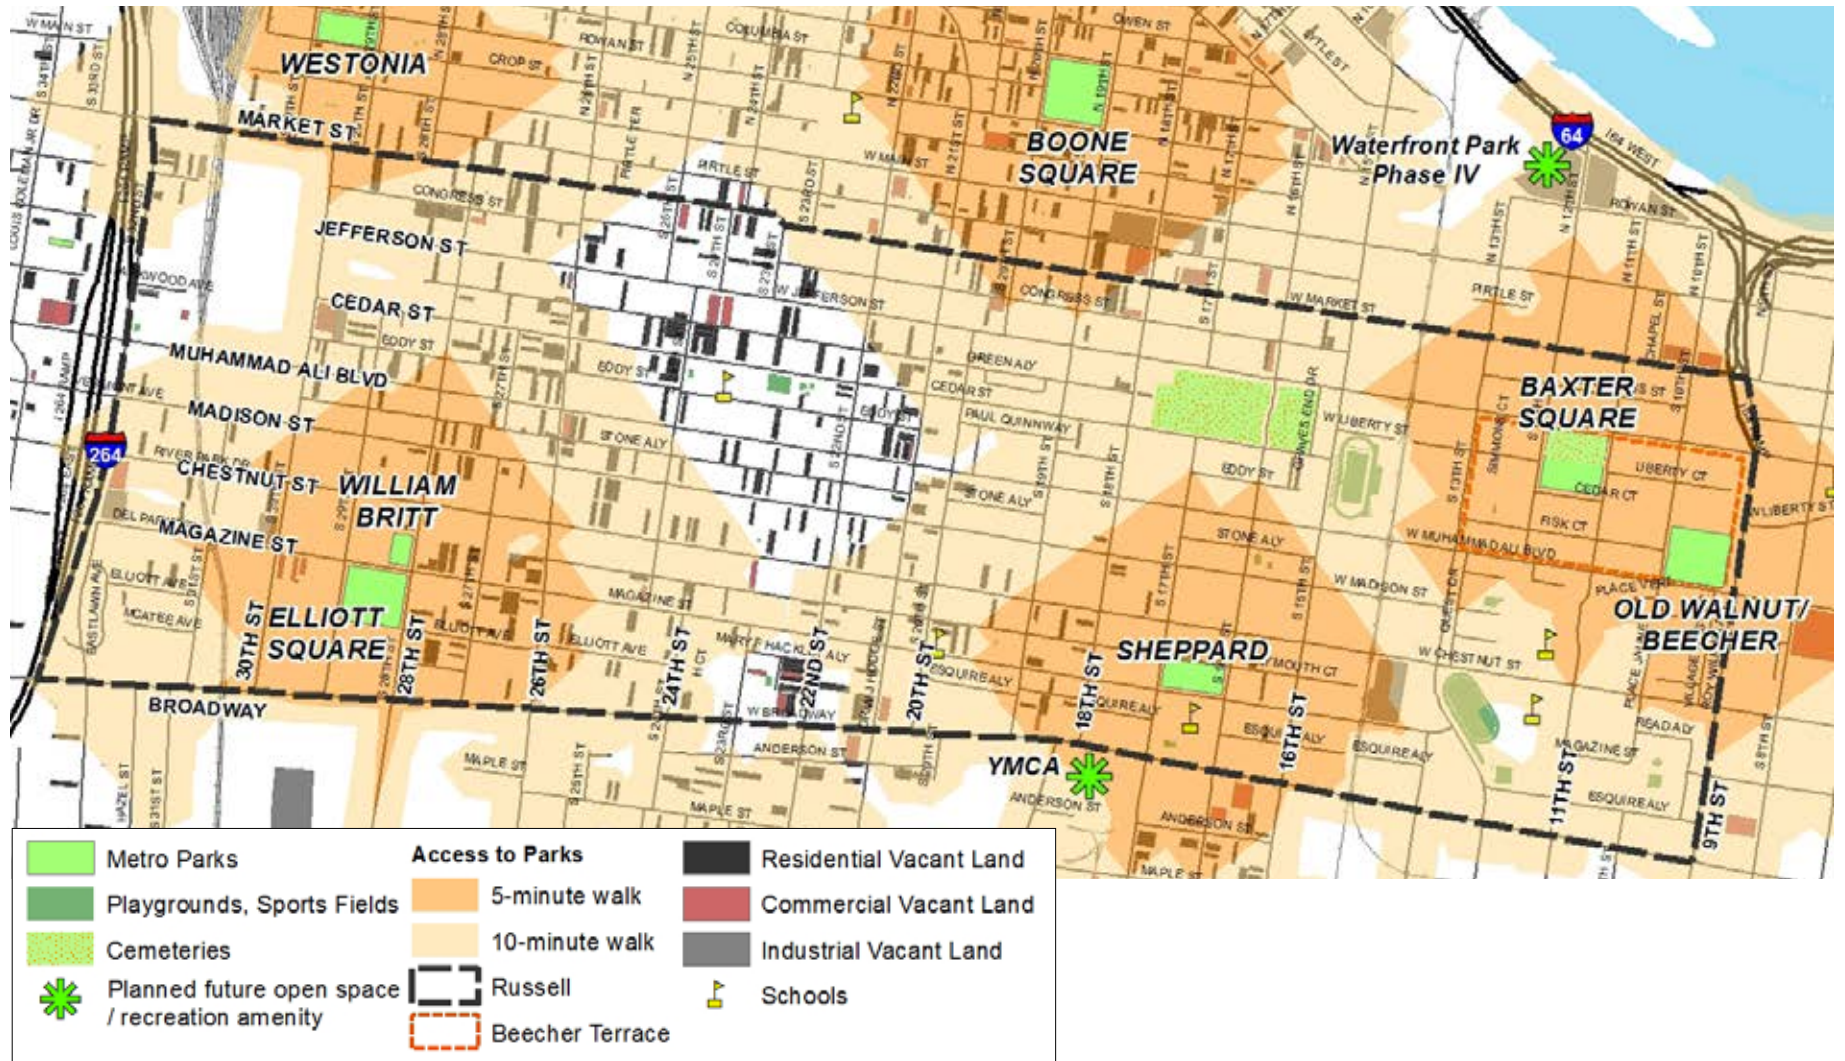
WESTONIA
MARKET ST
JEFFERSON ST
CEDAR ST
MUHAMMAD ALI BLVD
MADISON ST
CHESTNUT ST
WILLIAM BRITT
MAGAZINE ST
ELLIOTT SQUARE
30TH ST
28TH ST
26TH ST
24TH ST
22ND ST
20TH ST
18TH ST
16TH ST
11TH ST
9TH ST
BROADWAY
BOONE SQUARE
Waterfront Park Phase IV
64
264
BAXTER SQUARE
OLD WALNUT/ BEECHER
SHEPPARD
YMCA

Metro Parks
Playgrounds, Sports Fields
Cemeteries
Planned future open space / recreation amenity
Access to Parks
5-minute walk
10-minute walk
Russell
Beecher Terrace
Residential Vacant Land
Commercial Vacant Land
Industrial Vacant Land
Schools